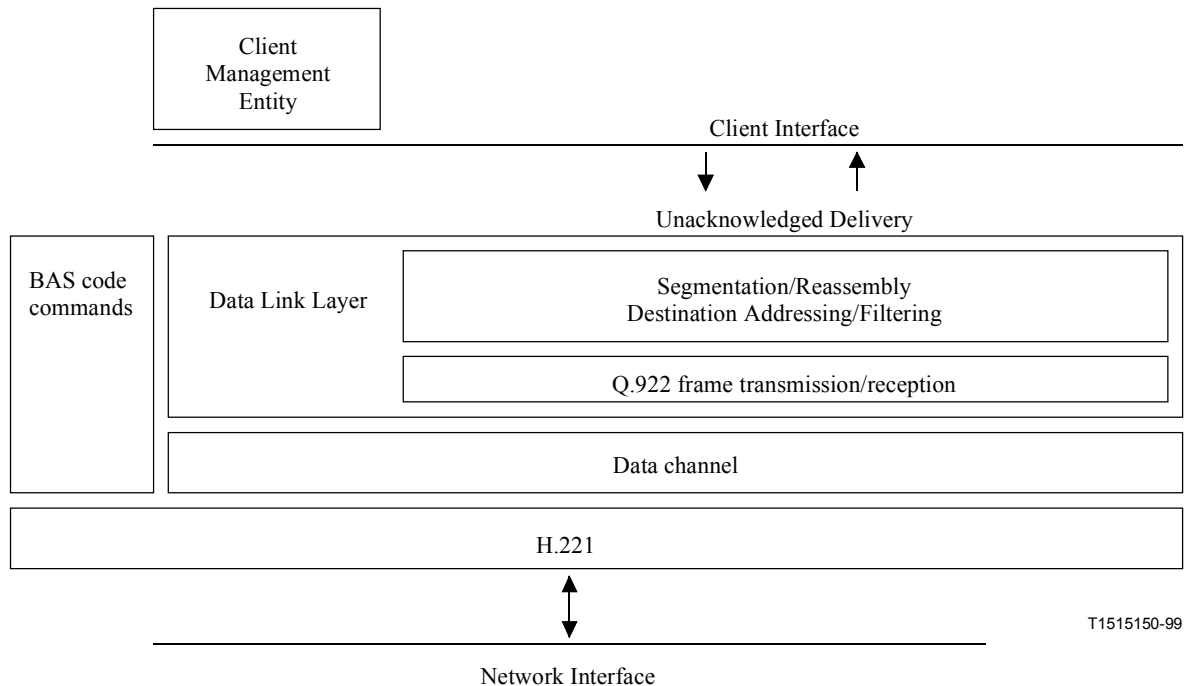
Client Management Entity

Client Interface

Unacknowledged Delivery

BAS code commands

Data Link Layer

Segmentation/Reassembly
Destination Addressing/Filtering

Q.922 frame transmission/reception

Data channel

H.221

T1515150-99

Network Interface